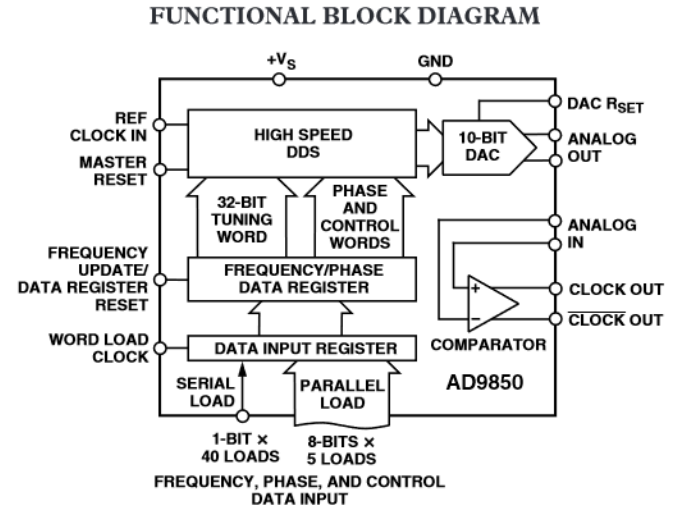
FUNCTIONAL BLOCK DIAGRAM

$+V_S$

GND

REF CLOCK IN

MASTER RESET

HIGH SPEED DDS

10-BIT DAC

DAC $R_{SET}$

ANALOG OUT

32-BIT TUNING WORD

PHASE AND CONTROL WORDS

ANALOG IN

FREQUENCY UPDATE/ DATA REGISTER RESET

FREQUENCY/PHASE DATA REGISTER

+

–

CLOCK OUT

$\overline{\text{CLOCK}}$ OUT

WORD LOAD CLOCK

DATA INPUT REGISTER

COMPARATOR

SERIAL LOAD

PARALLEL LOAD

AD9850

1-BIT × 40 LOADS

8-BITS × 5 LOADS

FREQUENCY, PHASE, AND CONTROL DATA INPUT